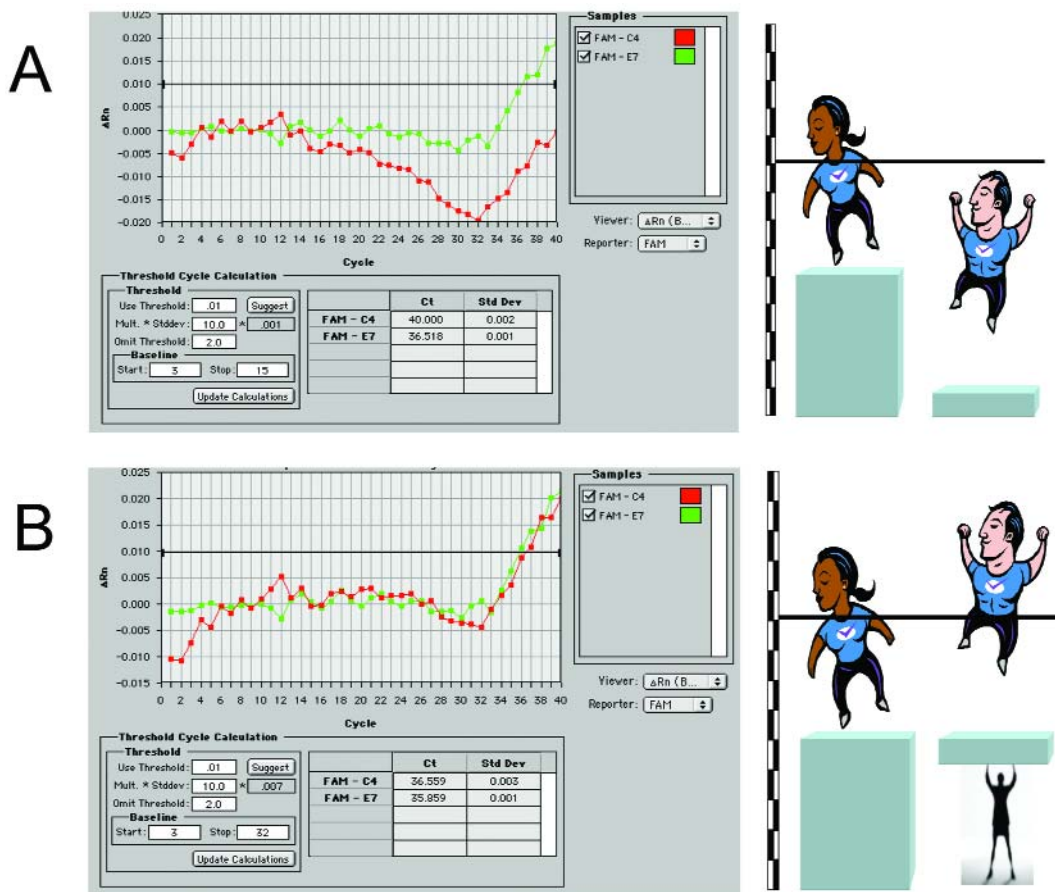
A

0.025
0.020
0.015
0.010
0.005
0.000
-0.005
-0.010
-0.015
-0.020
ΔRn
0 2 4 6 8 10 12 14 16 18 20 22 24 26 28 30 32 34 36 38 40
Cycle

Samples
FAM - C4
FAM - E7

Viewer: ΔRn (B...
Reporter: FAM

Threshold Cycle Calculation
Threshold
Use Threshold: .01 Suggest
Mult. * Stddev: 10.0 * .001
Omit Threshold: 2.0
Baseline
Start: 3 Stop: 15
Update Calculations

| | Ct | Std Dev |
|---|---|---|
| FAM - C4 | 40.000 | 0.002 |
| FAM - E7 | 36.518 | 0.001 |

B

0.025
0.020
0.015
0.010
0.005
0.000
-0.005
-0.010
-0.015
ΔRn
0 2 4 6 8 10 12 14 16 18 20 22 24 26 28 30 32 34 36 38 40
Cycle

Samples
FAM - C4
FAM - E7

Viewer: ΔRn (B...
Reporter: FAM

Threshold Cycle Calculation
Threshold
Use Threshold: .01 Suggest
Mult. * Stddev: 10.0 * .007
Omit Threshold: 2.0
Baseline
Start: 3 Stop: 32
Update Calculations

| | Ct | Std Dev |
|---|---|---|
| FAM - C4 | 36.559 | 0.003 |
| FAM - E7 | 35.859 | 0.001 |